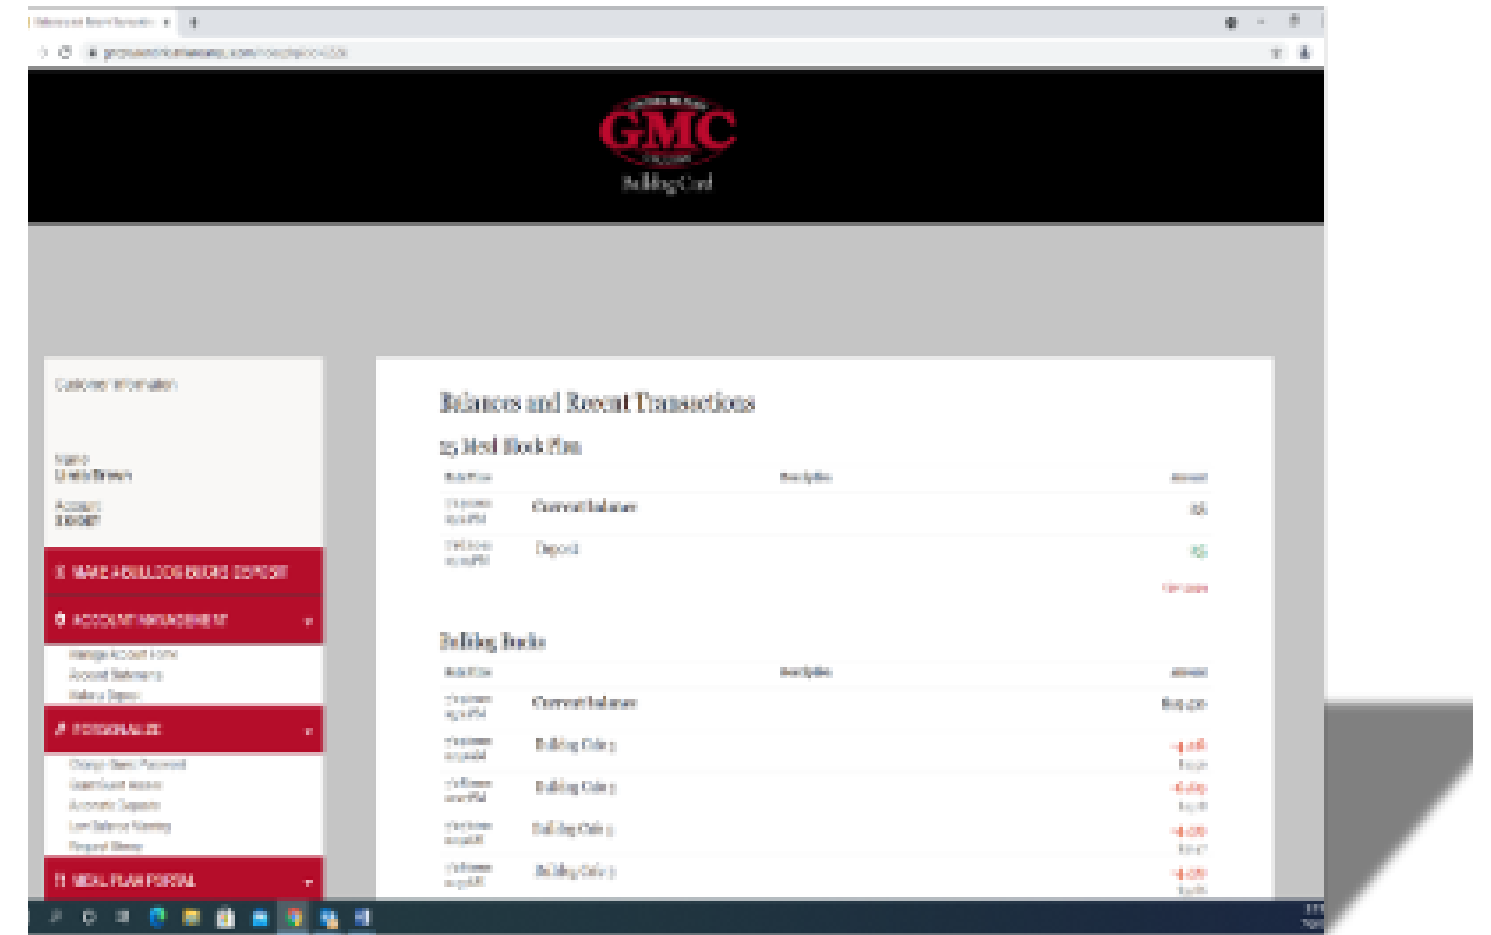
GMC
BulldogCard

Customer Information

Name
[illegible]

Account
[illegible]

MAKE A BULLDOG BUCKS DEPOSIT

ACCOUNT MANAGEMENT

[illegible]
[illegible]
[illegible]

PERSONALIZE

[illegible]
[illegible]
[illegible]
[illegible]
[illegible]

MEAL PLAN PORTAL

Balances and Recent Transactions

25 Meal Block Plan

| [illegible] | Description | Amount |
|---|---|---|
| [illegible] | Current balance | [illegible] |
| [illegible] | Deposit | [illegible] |

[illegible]

Bulldog Bucks

| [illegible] | Description | Amount |
|---|---|---|
| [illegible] | Current balance | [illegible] |
| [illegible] | Bulldog Cafe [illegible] | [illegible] |
| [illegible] | Bulldog Cafe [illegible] | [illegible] |
| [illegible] | Bulldog Cafe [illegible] | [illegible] |
| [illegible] | Bulldog Cafe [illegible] | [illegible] |